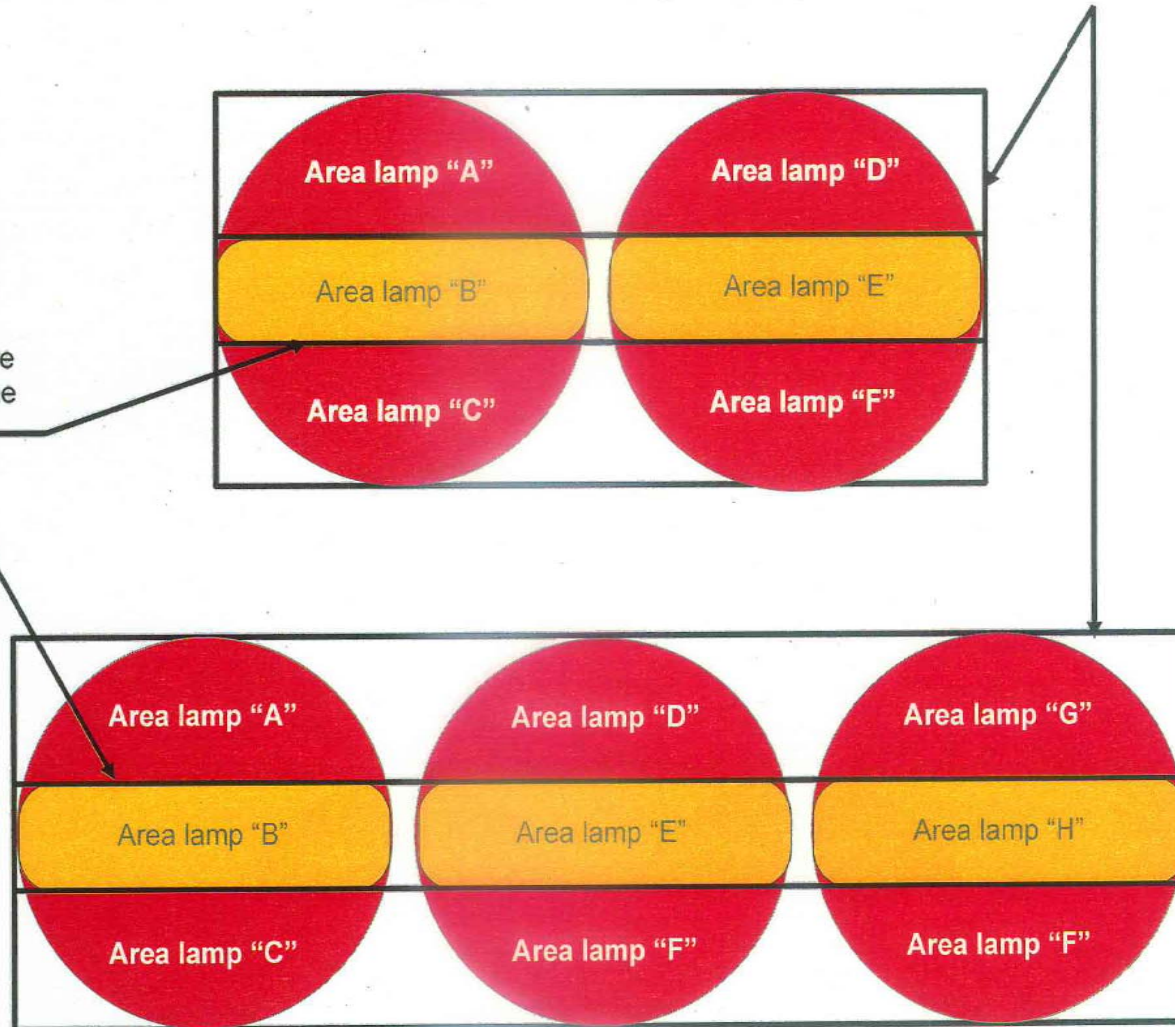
Area lamp “A”

Area lamp “D”

Area lamp “B”

Area lamp “E”

e
e

Area lamp “C”

Area lamp “F”

Area lamp “A”

Area lamp “D”

Area lamp “G”

Area lamp “B”

Area lamp “E”

Area lamp “H”

Area lamp “C”

Area lamp “F”

Area lamp “F”